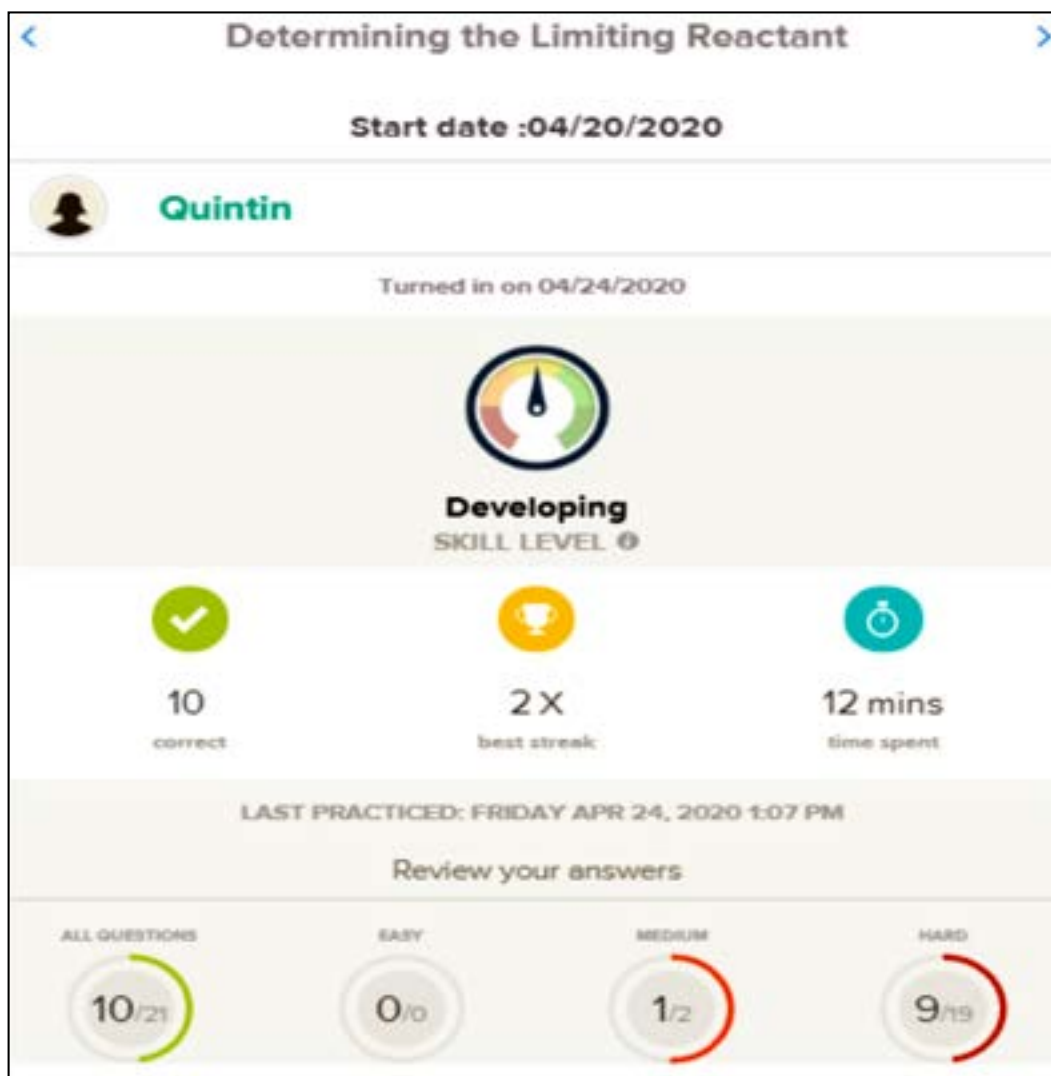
<

Determining the Limiting Reactant

>

Start date :04/20/2020

Quintin

Turned in on 04/24/2020

Developing

SKILL LEVEL

10
correct

2 X
best streak

12 mins
time spent

LAST PRACTICED: FRIDAY APR 24, 2020 1:07 PM

Review your answers

ALL QUESTIONS
10/21

EASY
0/0

MEDIUM
1/2

HARD
9/19